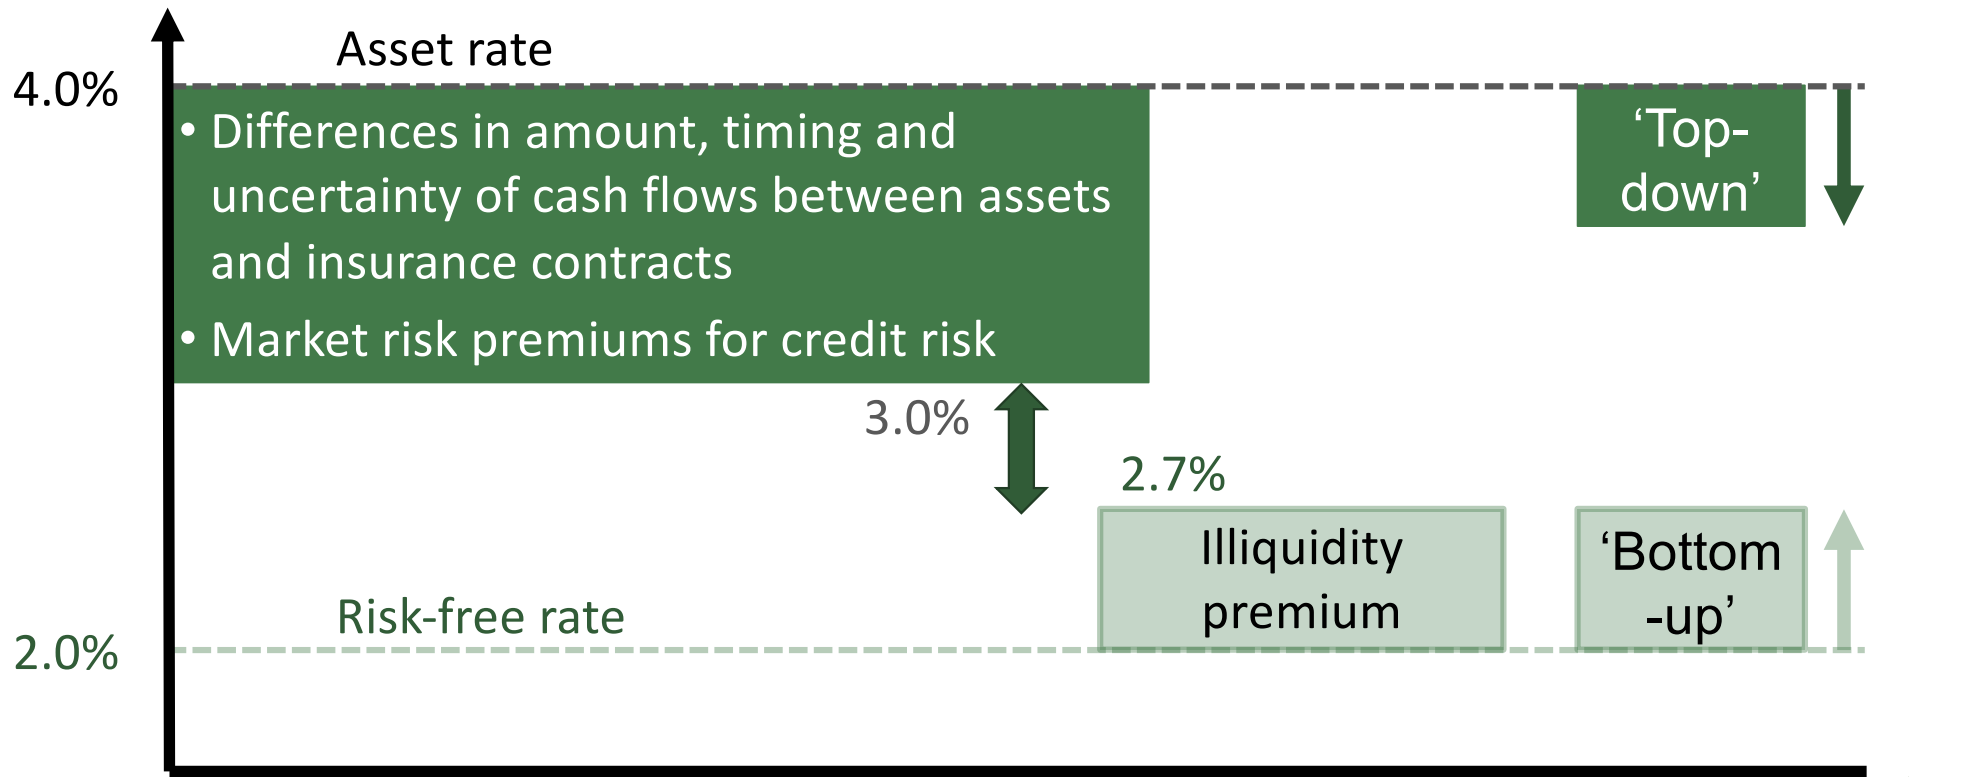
Asset rate

4.0%

• Differences in amount, timing and uncertainty of cash flows between assets and insurance contracts

• Market risk premiums for credit risk

‘Top-down’

3.0%

2.7%

Illiquidity premium

‘Bottom -up’

Risk-free rate

2.0%